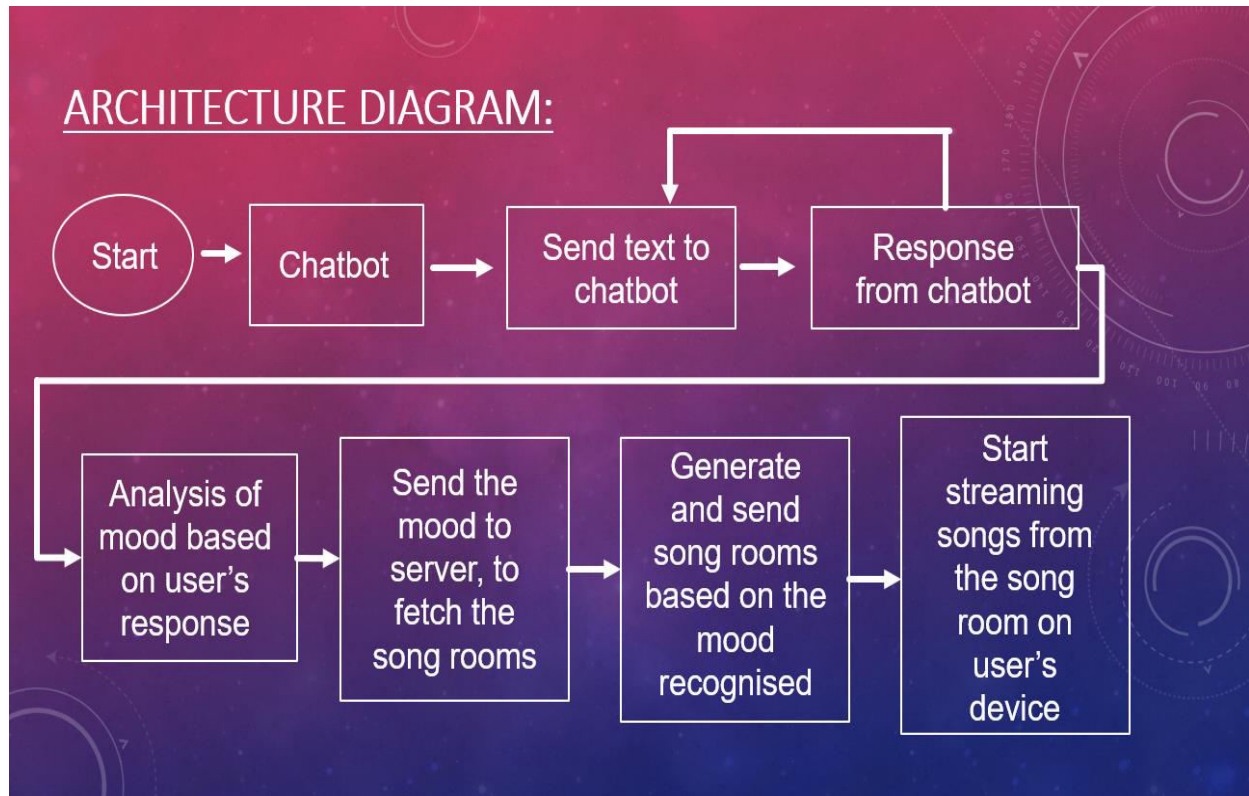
ARCHITECTURE DIAGRAM:

Start

Chatbot

Send text to chatbot

Response from chatbot

Analysis of mood based on user's response

Send the mood to server, to fetch the song rooms

Generate and send song rooms based on the mood recognised

Start streaming songs from the song room on user's device